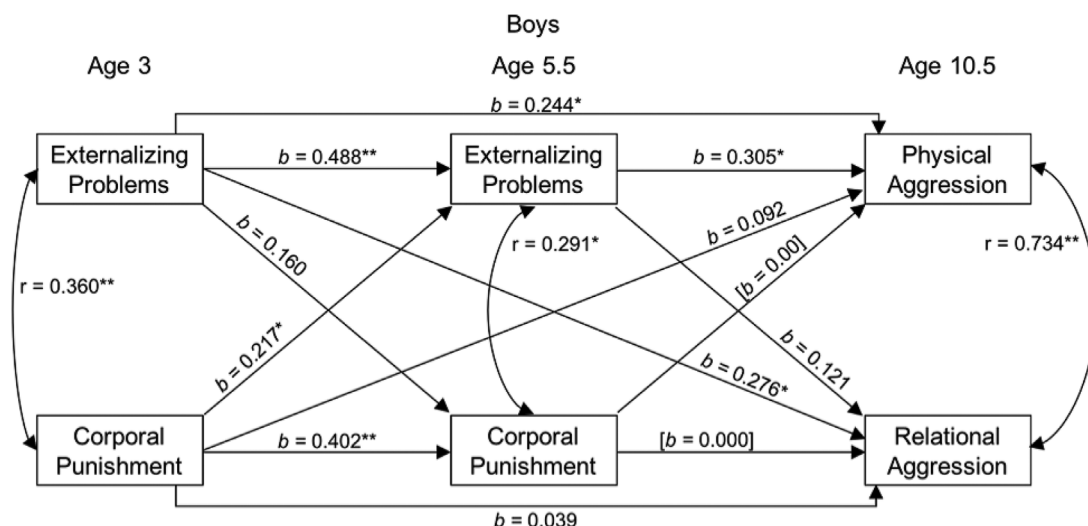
Boys

Age 3

Age 5.5

Age 10.5

$b$ = 0.244*

Externalizing Problems

$b$ = 0.488**

Externalizing Problems

$b$ = 0.305*

Physical Aggression

$b$ = 0.160

r = 0.291*

$b$ = 0.092

r = 0.360**

[$b$ = 0.00]

r = 0.734**

$b$ = 0.217*

$b$ = 0.121

$b$ = 0.276*

Corporal Punishment

$b$ = 0.402**

Corporal Punishment

[$b$ = 0.000]

Relational Aggression

$b$ = 0.039